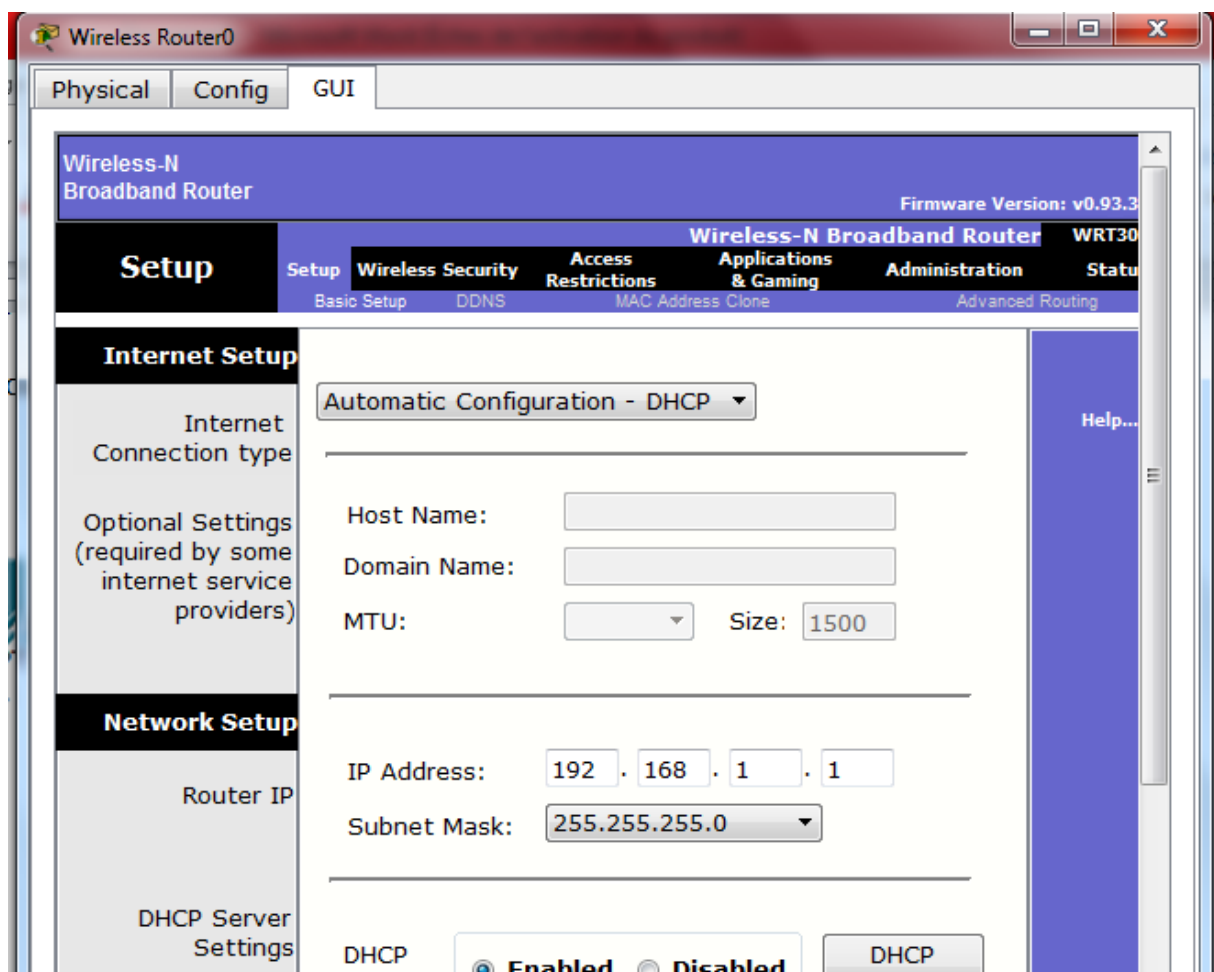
Wireless Router0

Physical | Config | GUI

Wireless-N
Broadband Router

Firmware Version: v0.93.3

Wireless-N Broadband Router WRT30

Setup

Setup | Wireless | Security | Access Restrictions | Applications & Gaming | Administration | Statu

Basic Setup | DDNS | MAC Address Clone | Advanced Routing

Internet Setup

Internet Connection type

Automatic Configuration - DHCP

Help...

Optional Settings (required by some internet service providers)

Host Name:

Domain Name:

MTU: Size: 1500

Network Setup

Router IP

IP Address: 192 . 168 . 1 . 1

Subnet Mask: 255.255.255.0

DHCP Server Settings

DHCP Enabled Disabled DHCP